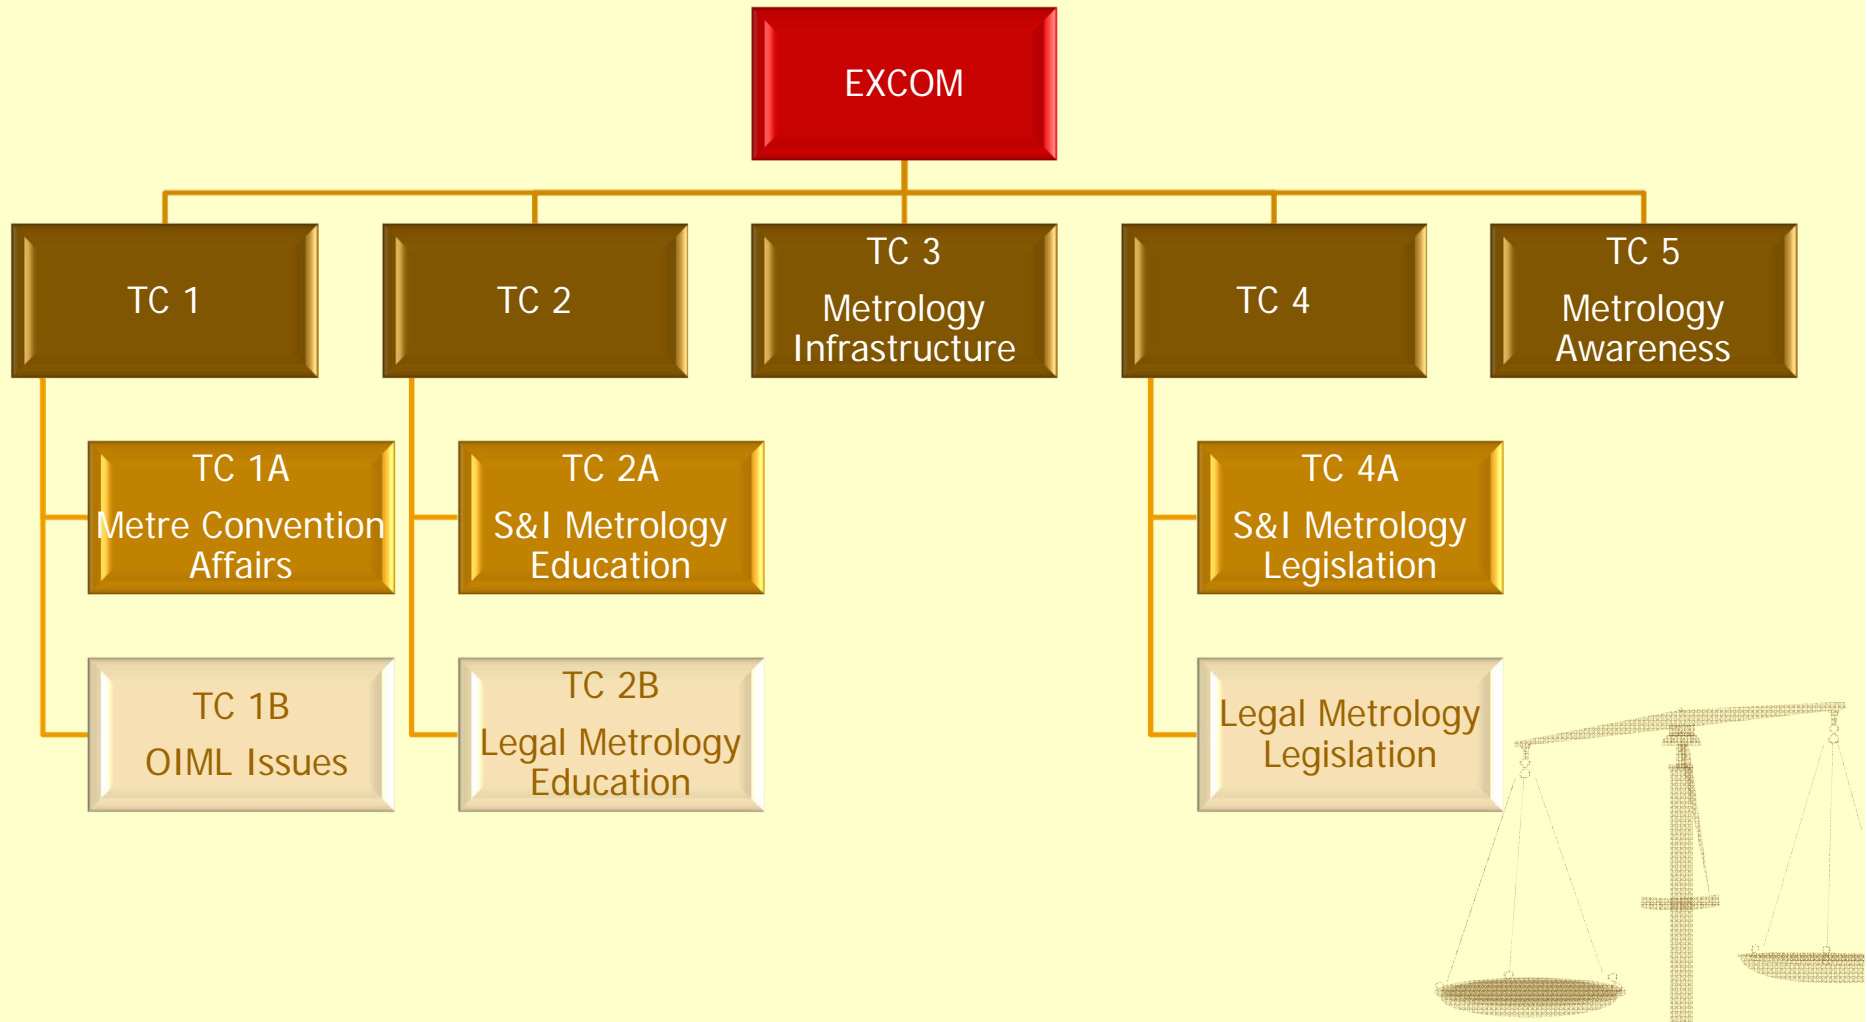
EXCOM

TC 1

TC 2

TC 3
Metrology Infrastructure

TC 4

TC 5
Metrology Awareness

TC 1A
Metre Convention Affairs

TC 2A
S&I Metrology Education

TC 4A
S&I Metrology Legislation

TC 1B
OIML Issues

TC 2B
Legal Metrology Education

Legal Metrology Legislation